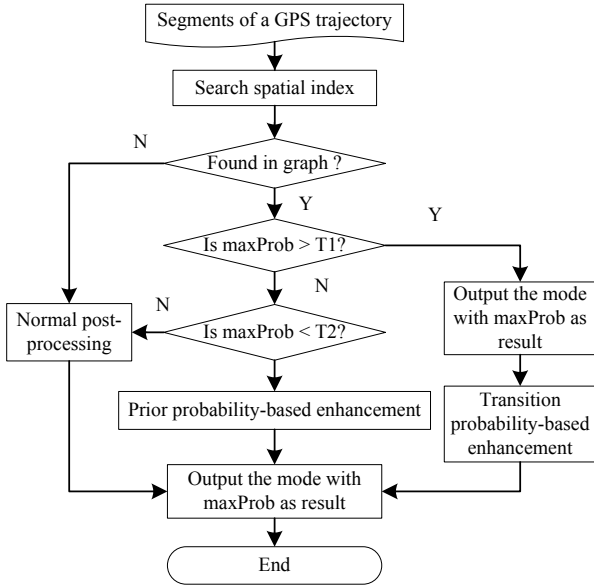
Segments of a GPS trajectory

Search spatial index

N

Found in graph ?

Y

Y

Is maxProb > T1?

N

N

Normal post-processing

Is maxProb < T2?

Output the mode with maxProb as result

Prior probability-based enhancement

Transition probability-based enhancement

Output the mode with maxProb as result

End